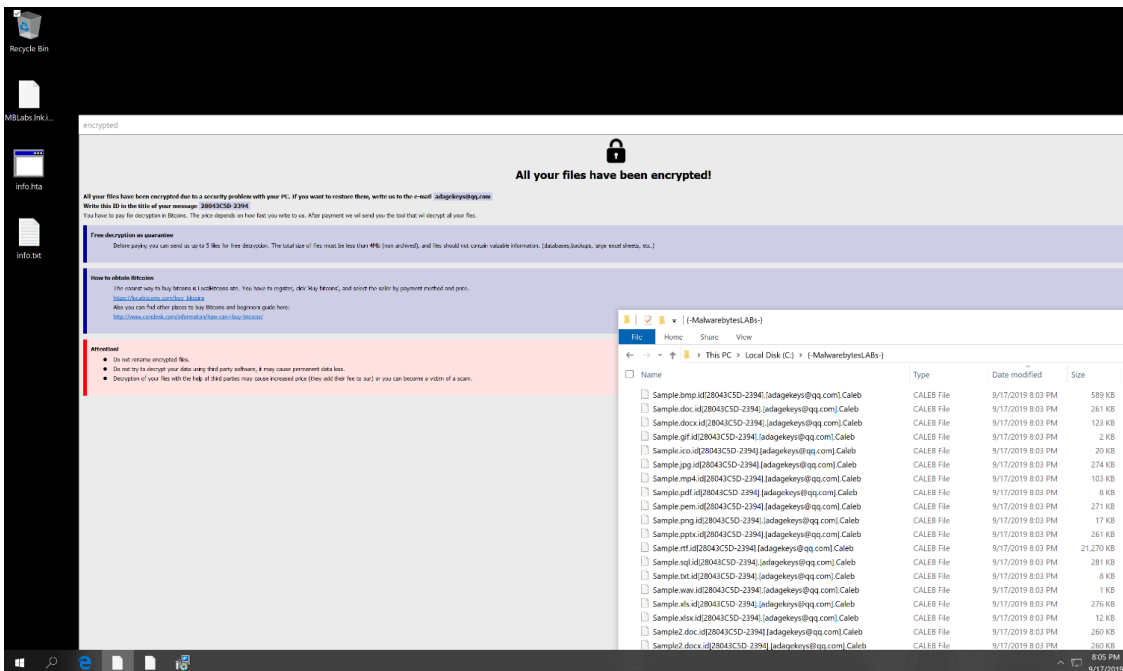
Recycle Bin

MBLabs.lnk.i...

info.hta

info.txt

encrypted

All your files have been encrypted!

All your files have been encrypted due to a security problem with your PC. If you want to restore them, write us to the e-mail adagekeys@qq.com
Write this ID in the title of your message 28043C5D-2394
You have to pay for decryption in Bitcoins. The price depends on how fast you write to us. After payment we will send you the tool that will decrypt all your files.

Free decryption as guarantee
Before paying you can send us up to 5 files for free decryption. The total size of files must be less than 4Mb (non archived), and files should not contain valuable information. (databases,backups, large excel sheets, etc.)

How to obtain Bitcoins
The easiest way to buy bitcoins is LocalBitcoins site. You have to register, click 'Buy bitcoins', and select the seller by payment method and price.
https://localbitcoins.com/buy_bitcoins
Also you can find other places to buy Bitcoins and beginners guide here:
http://www.coindesk.com/information/how-can-i-buy-bitcoins/

Attention!
Do not rename encrypted files.
Do not try to decrypt your data using third party software, it may cause permanent data loss.
Decryption of your files with the help of third parties may cause increased price (they add their fee to our) or you can become a victim of a scam.

(-MalwarebytesLABs-)
File Home Share View
This PC > Local Disk (C:) > (-MalwarebytesLABs-)

| Name | Type | Date modified | Size |
|---|---|---|---|
| Sample.bmp.id[28043C5D-2394].[adagekeys@qq.com].Caleb | CALEB File | 9/17/2019 8:03 PM | 589 KB |
| Sample.doc.id[28043C5D-2394].[adagekeys@qq.com].Caleb | CALEB File | 9/17/2019 8:03 PM | 261 KB |
| Sample.docx.id[28043C5D-2394].[adagekeys@qq.com].Caleb | CALEB File | 9/17/2019 8:03 PM | 123 KB |
| Sample.gif.id[28043C5D-2394].[adagekeys@qq.com].Caleb | CALEB File | 9/17/2019 8:03 PM | 2 KB |
| Sample.ico.id[28043C5D-2394].[adagekeys@qq.com].Caleb | CALEB File | 9/17/2019 8:03 PM | 20 KB |
| Sample.jpg.id[28043C5D-2394].[adagekeys@qq.com].Caleb | CALEB File | 9/17/2019 8:03 PM | 274 KB |
| Sample.mp4.id[28043C5D-2394].[adagekeys@qq.com].Caleb | CALEB File | 9/17/2019 8:03 PM | 103 KB |
| Sample.pdf.id[28043C5D-2394].[adagekeys@qq.com].Caleb | CALEB File | 9/17/2019 8:03 PM | 8 KB |
| Sample.pem.id[28043C5D-2394].[adagekeys@qq.com].Caleb | CALEB File | 9/17/2019 8:03 PM | 271 KB |
| Sample.png.id[28043C5D-2394].[adagekeys@qq.com].Caleb | CALEB File | 9/17/2019 8:03 PM | 17 KB |
| Sample.pptx.id[28043C5D-2394].[adagekeys@qq.com].Caleb | CALEB File | 9/17/2019 8:03 PM | 261 KB |
| Sample.rtf.id[28043C5D-2394].[adagekeys@qq.com].Caleb | CALEB File | 9/17/2019 8:03 PM | 21,270 KB |
| Sample.sql.id[28043C5D-2394].[adagekeys@qq.com].Caleb | CALEB File | 9/17/2019 8:03 PM | 281 KB |
| Sample.txt.id[28043C5D-2394].[adagekeys@qq.com].Caleb | CALEB File | 9/17/2019 8:03 PM | 8 KB |
| Sample.wav.id[28043C5D-2394].[adagekeys@qq.com].Caleb | CALEB File | 9/17/2019 8:03 PM | 1 KB |
| Sample.xls.id[28043C5D-2394].[adagekeys@qq.com].Caleb | CALEB File | 9/17/2019 8:03 PM | 276 KB |
| Sample.xlsx.id[28043C5D-2394].[adagekeys@qq.com].Caleb | CALEB File | 9/17/2019 8:03 PM | 12 KB |
| Sample2.doc.id[28043C5D-2394].[adagekeys@qq.com].Caleb | CALEB File | 9/17/2019 8:03 PM | 260 KB |
| Sample2.docx.id[28043C5D-2394].[adagekeys@qq.com].Caleb | CALEB File | 9/17/2019 8:03 PM | 260 KB |

8:05 PM
9/17/2019